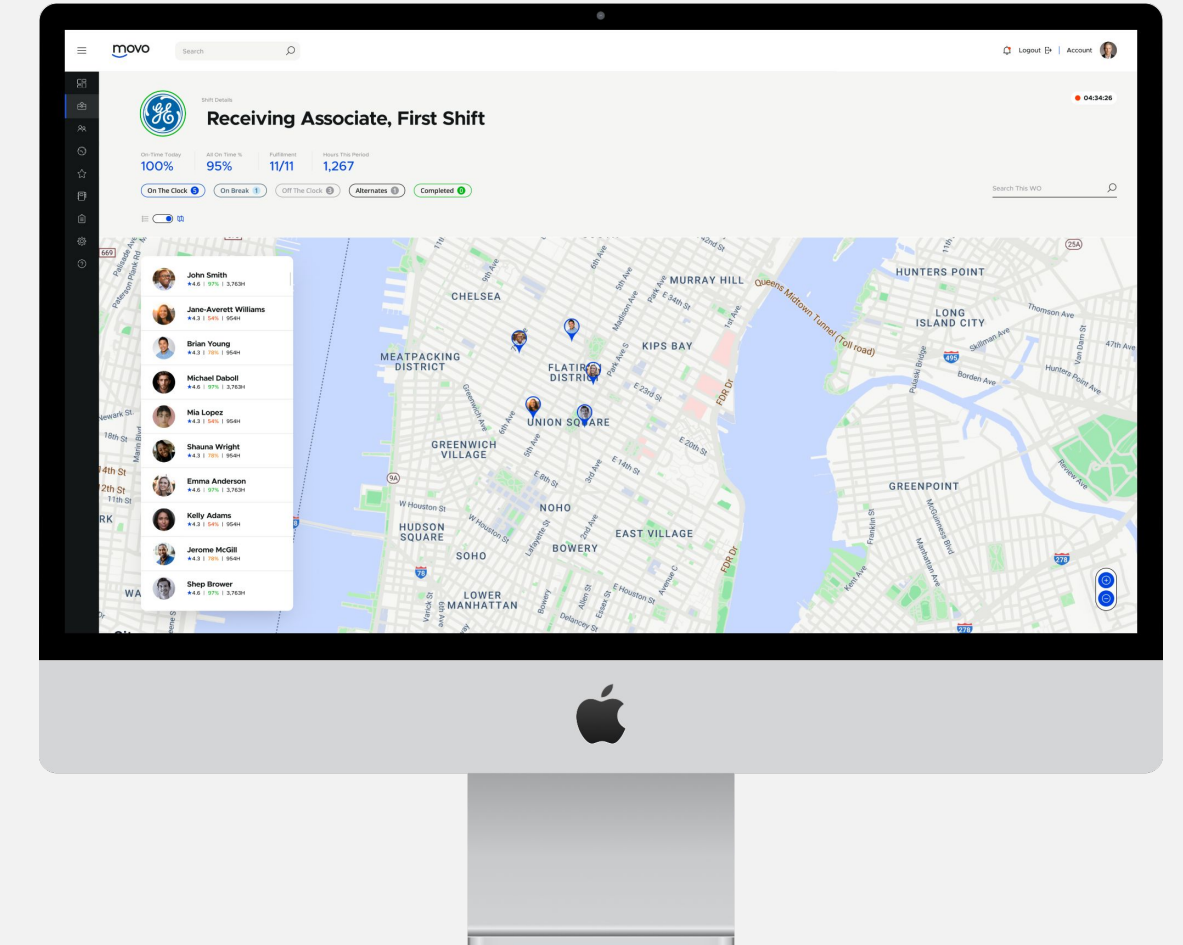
movo

Search

Logout | Account

Shift Details

Receiving Associate, First Shift

04:34:26

| On Time Today | All On Time % | Fulfillment | Hours This Period |
|---|---|---|---|
| 100% | 95% | 11/11 | 1,267 |

On The Clock 5 | On Break 1 | Off The Clock 3 | Alternates 1 | Completed 0

Search This WO

John Smith
★4.6 | 97% | 3,763H

Jane-Averett Williams
★4.3 | 54% | 954H

Brian Young
★4.3 | 78% | 954H

Michael Daboll
★4.6 | 97% | 3,763H

Mia Lopez
★4.3 | 54% | 954H

Shauna Wright
★4.3 | 78% | 954H

Emma Anderson
★4.6 | 97% | 3,763H

Kelly Adams
★4.3 | 54% | 954H

Jerome McGill
★4.3 | 78% | 954H

Shep Brower
★4.6 | 97% | 3,763H

CHELSEA
MURRAY HILL
HUNTERS POINT
LONG ISLAND CITY
MEATPACKING DISTRICT
KIPS BAY
FLATIRON DISTRICT
UNION SQUARE
GREENWICH VILLAGE
GREENPOINT
NOHO
HUDSON SQUARE
EAST VILLAGE
SOHO
BOWERY
LOWER MANHATTAN
Queens Midtown Tunnel (Toll road)
FDR Dr
9th Ave
6th Ave
5th Ave
Madison Ave
Park Ave
Park Ave S
E 34th St
1st Ave
E 23rd St
E 20th St
E 14th St
E 8th St
3rd Ave
2nd Ave
5th Ave
6th Ave
Greenwich Ave
W Houston St
W Houston St
Lafayette St
Avenue C
E Houston St
Allen St
Essex St
Bowery
Varick St
Delancey St
Thomson Ave
Skillman Ave
47th Ave
Van Dam St
Hunters Point Ave
Borden Ave
Pulaski Bridge
Review Ave
Franklin St
Manhattan Ave
McGuinness Blvd
Kent Ave
Newark St
18th St
14th St
12th St
11th St
Palisade Ave
Paterson Plank Rd
Marin Blvd
WA
RK
669
9A
495
25A
278
78